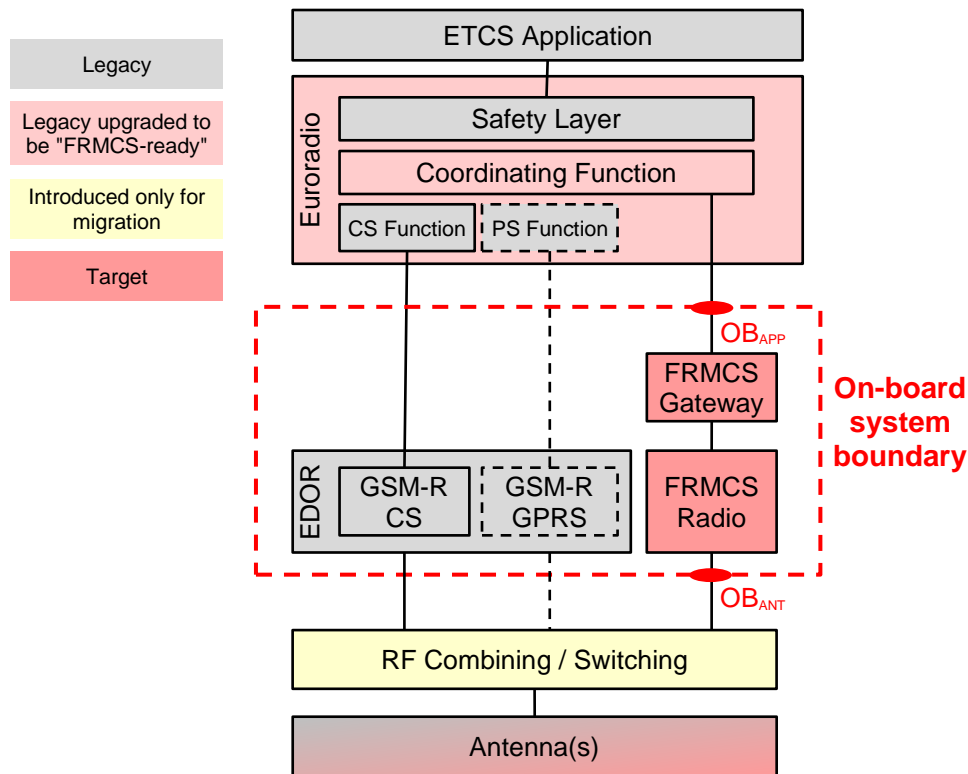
Legacy

Legacy upgraded to be "FRMCS-ready"

Introduced only for migration

Target

ETCS Application

Euroradio

Safety Layer

Coordinating Function

CS Function

PS Function

$OB_{APP}$

FRMCS Gateway

On-board system boundary

EDOR

GSM-R CS

GSM-R GPRS

FRMCS Radio

$OB_{ANT}$

RF Combining / Switching

Antenna(s)